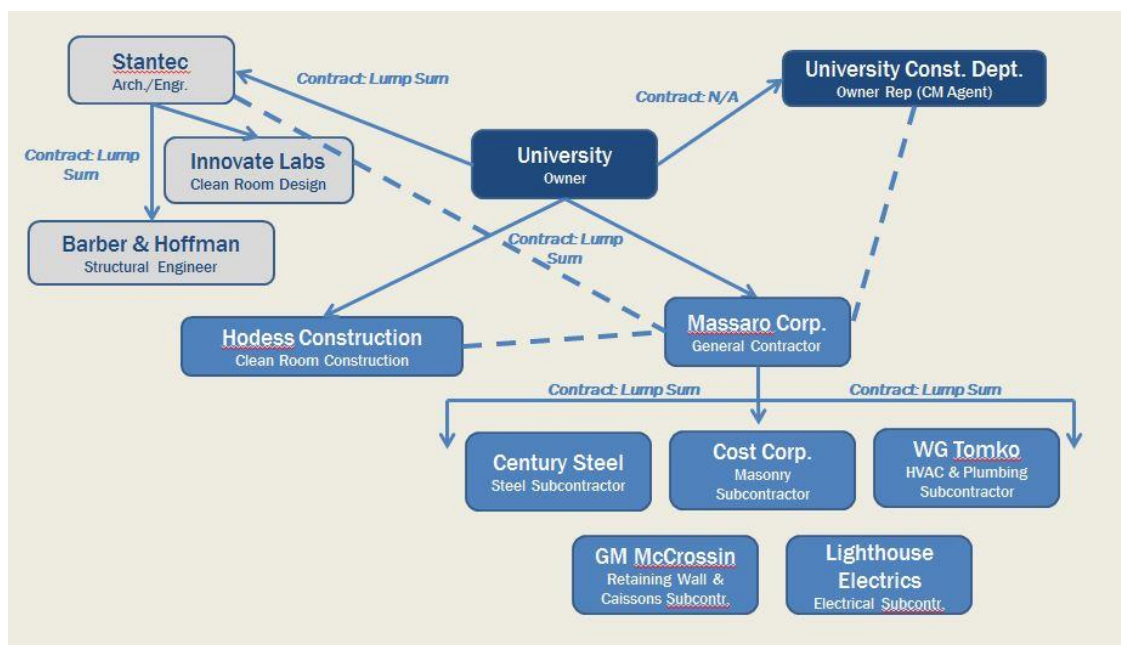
Stantec
Arch./Engr.

Contract: Lump Sum

University Const. Dept.
Owner Rep (CM Agent)

Contract: N/A

Contract: Lump Sum

Innovate Labs
Clean Room Design

University
Owner

Barber & Hoffman
Structural Engineer

Contract: Lump Sum

Hodess Construction
Clean Room Construction

Massaro Corp.
General Contractor

Contract: Lump Sum

Contract: Lump Sum

Century Steel
Steel Subcontractor

Cost Corp.
Masonry Subcontractor

WG Tomko
HVAC & Plumbing Subcontractor

GM McCrossin
Retaining Wall & Caissons Subcontr.

Lighthouse Electrics
Electrical Subcontr.